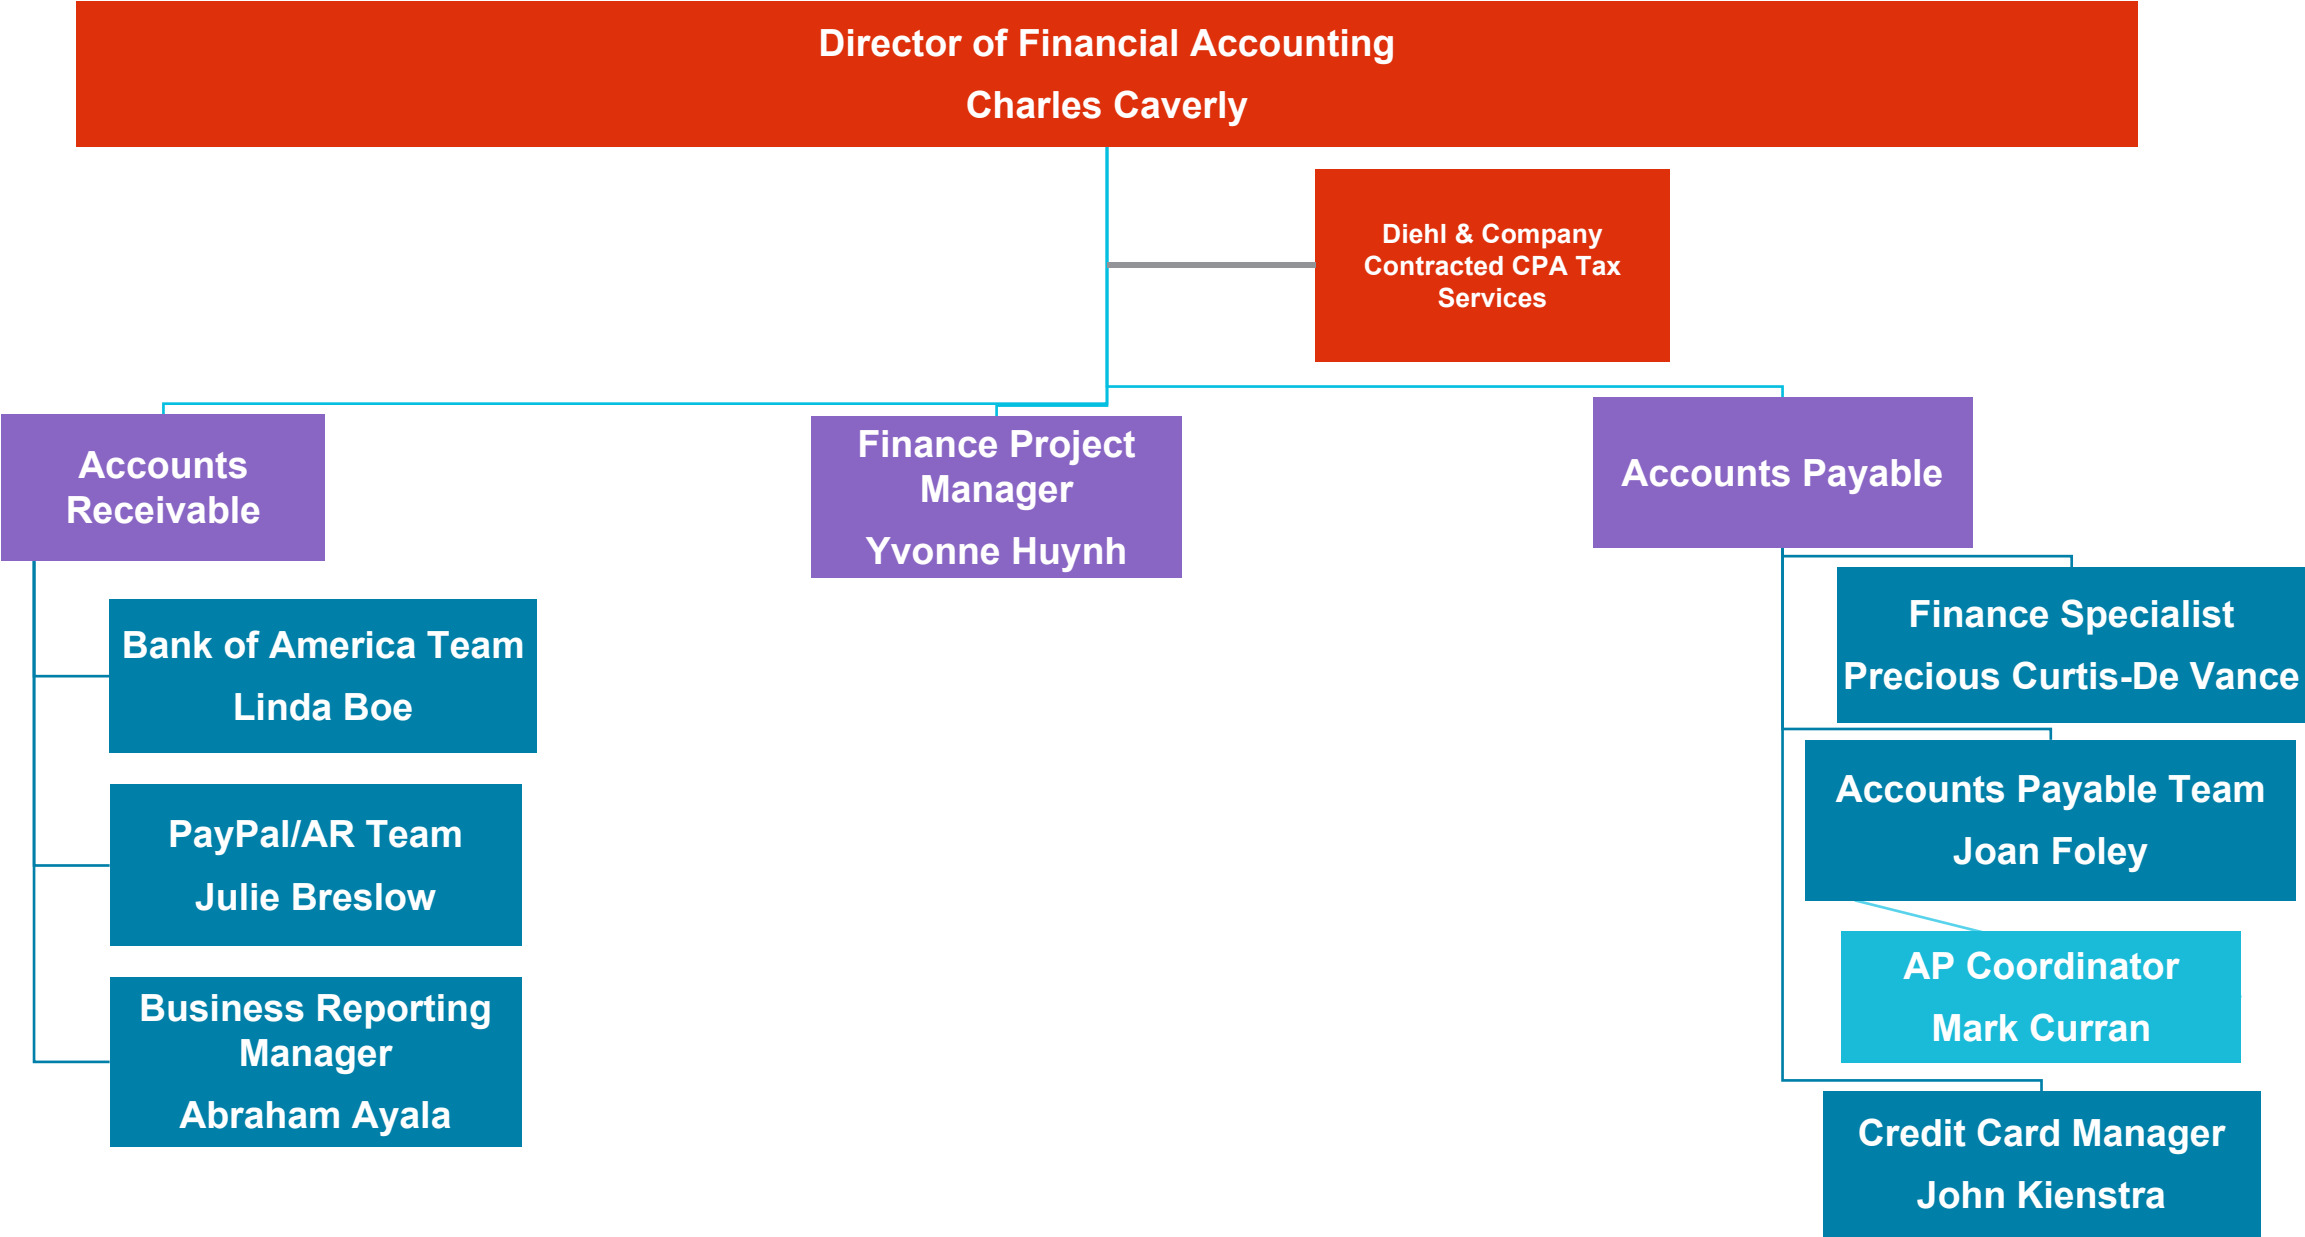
Director of Financial Accounting
Charles Caverly

Diehl & Company Contracted CPA Tax Services

Accounts Receivable

Finance Project Manager
Yvonne Huynh

Accounts Payable

Bank of America Team
Linda Boe

PayPal/AR Team
Julie Breslow

Business Reporting Manager
Abraham Ayala

Finance Specialist
Precious Curtis-De Vance

Accounts Payable Team
Joan Foley

AP Coordinator
Mark Curran

Credit Card Manager
John Kienstra